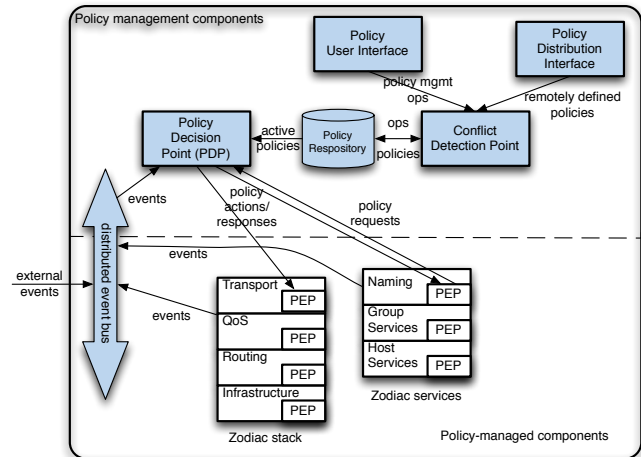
Policy management components

Policy User Interface

Policy Distribution Interface

policy mgmt ops

remotely defined policies

Policy Decision Point (PDP)

active policies

Policy Respository

ops

policies

Conflict Detection Point

events

policy actions/ responses

policy requests

distributed event bus

events

external events

events

Transport

PEP

QoS

PEP

Routing

PEP

Infrastructure

PEP

Zodiac stack

Naming

PEP

Group Services

PEP

Host Services

PEP

Zodiac services

Policy-managed components